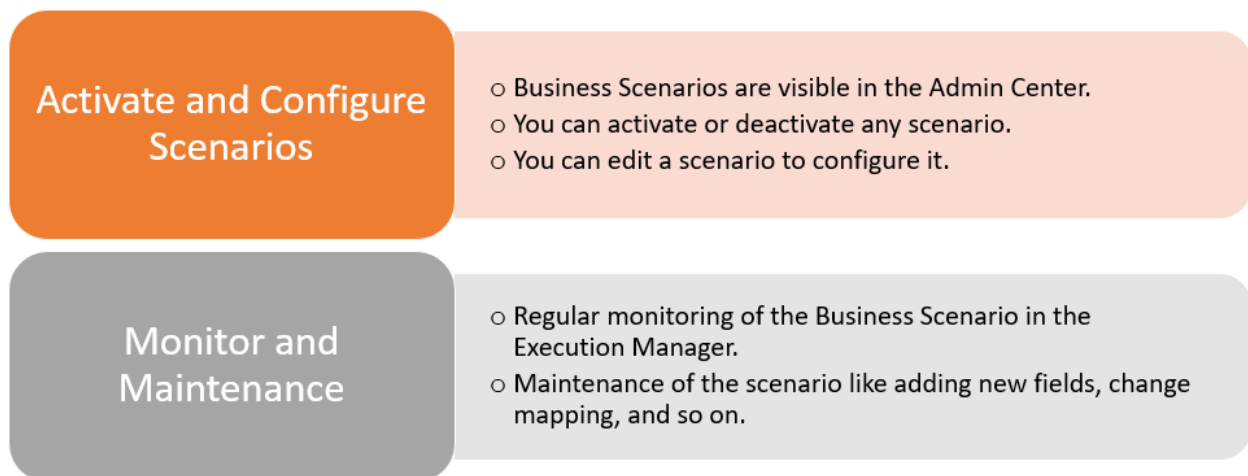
Activate and Configure Scenarios

o Business Scenarios are visible in the Admin Center.
o You can activate or deactivate any scenario.
o You can edit a scenario to configure it.

Monitor and Maintenance

o Regular monitoring of the Business Scenario in the Execution Manager.
o Maintenance of the scenario like adding new fields, change mapping, and so on.